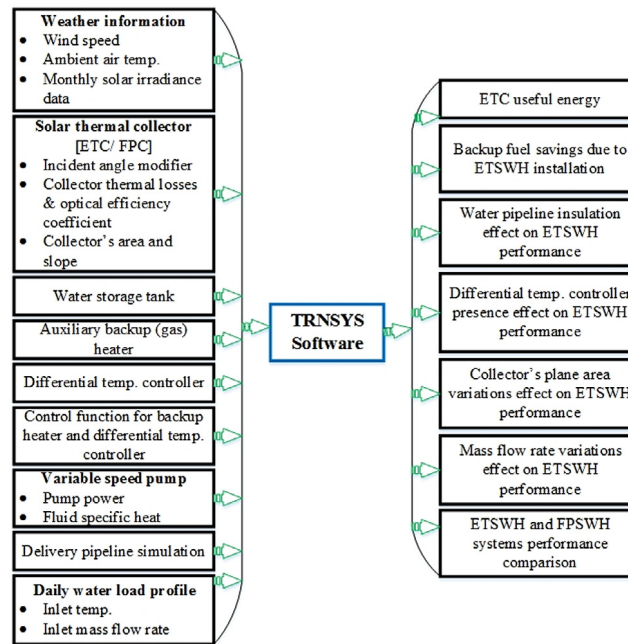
**Weather information**
- Wind speed
- Ambient air temp.
- Monthly solar irradiance data

**Solar thermal collector** [ETC/ FPC]
- Incident angle modifier
- Collector thermal losses & optical efficiency coefficient
- Collector's area and slope

Water storage tank

Auxiliary backup (gas) heater

Differential temp. controller

Control function for backup heater and differential temp. controller

**Variable speed pump**
- Pump power
- Fluid specific heat

Delivery pipeline simulation

**Daily water load profile**
- Inlet temp.
- Inlet mass flow rate

**TRNSYS Software**

ETC useful energy

Backup fuel savings due to ETSWH installation

Water pipeline insulation effect on ETSWH performance

Differential temp. controller presence effect on ETSWH performance

Collector's plane area variations effect on ETSWH performance

Mass flow rate variations effect on ETSWH performance

ETSWH and FPSWH systems performance comparison